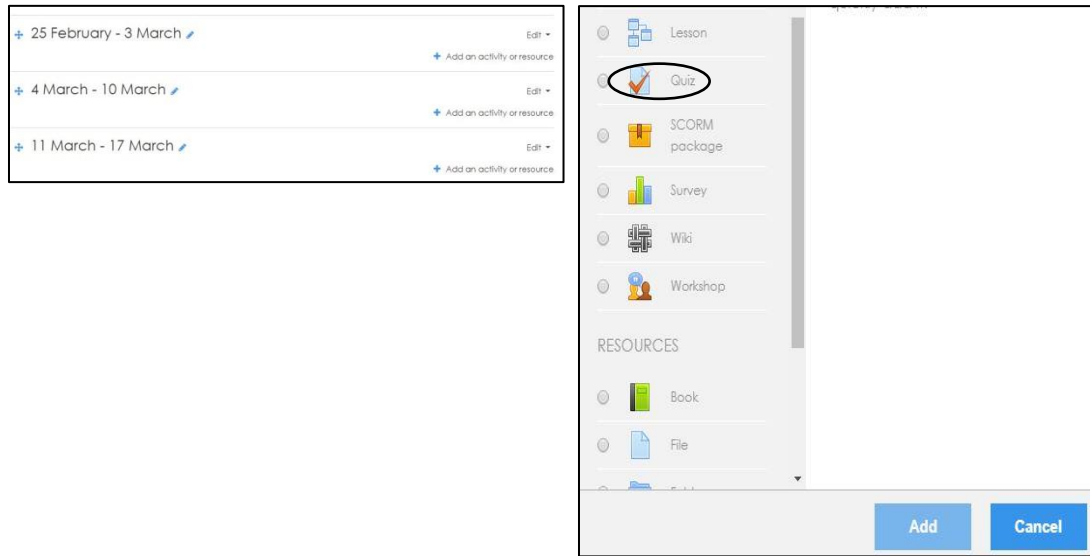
25 February - 3 March
Edit
Add an activity or resource

4 March - 10 March
Edit
Add an activity or resource

11 March - 17 March
Edit
Add an activity or resource

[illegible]

Lesson

Quiz

SCORM package

Survey

Wiki

Workshop

RESOURCES

Book

File

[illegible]

Add

Cancel